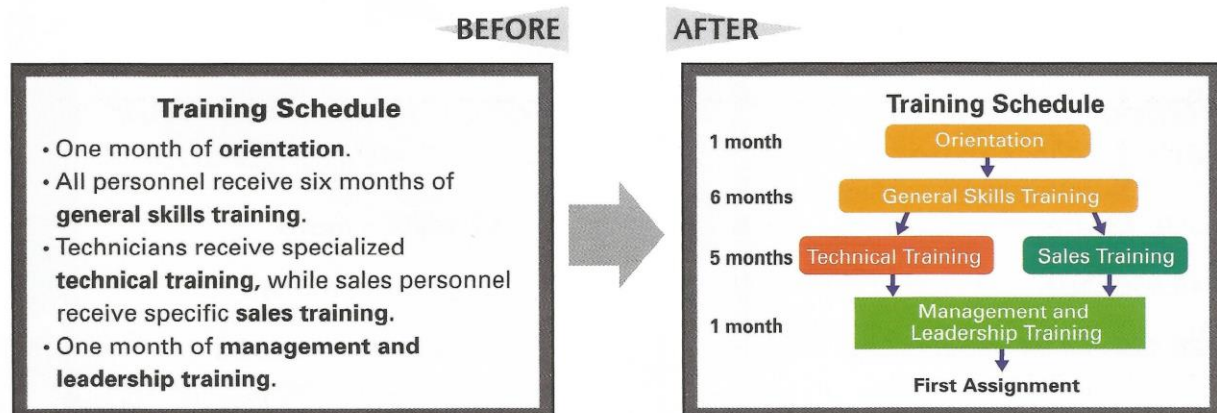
BEFORE

AFTER

Training Schedule

• One month of **orientation**.
• All personnel receive six months of **general skills training**.
• Technicians receive specialized **technical training**, while sales personnel receive specific **sales training**.
• One month of **management and leadership training**.

Training Schedule

1 month
Orientation

6 months
General Skills Training

5 months
Technical Training
Sales Training

1 month
Management and Leadership Training

First Assignment